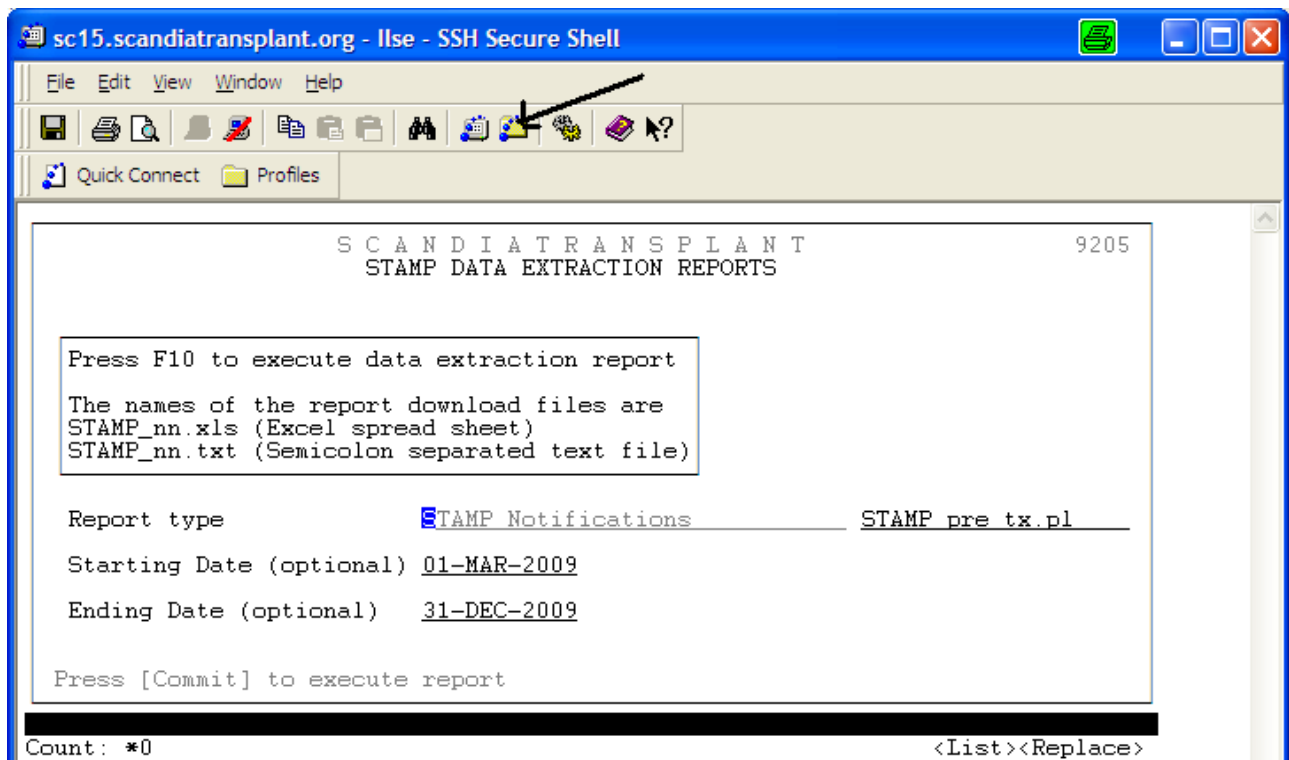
sc15.scandiatransplant.org - Ilse - SSH Secure Shell

File Edit View Window Help

Quick Connect Profiles

S C A N D I A T R A N S P L A N T
STAMP DATA EXTRACTION REPORTS

9205

Press F10 to execute data extraction report

The names of the report download files are
STAMP_nn.xls (Excel spread sheet)
STAMP_nn.txt (Semicolon separated text file)

Report type STAMP Notifications STAMP pre tx.pl

Starting Date (optional) 01-MAR-2009

Ending Date (optional) 31-DEC-2009

Press [Commit] to execute report

Count: *0 <List><Replace>